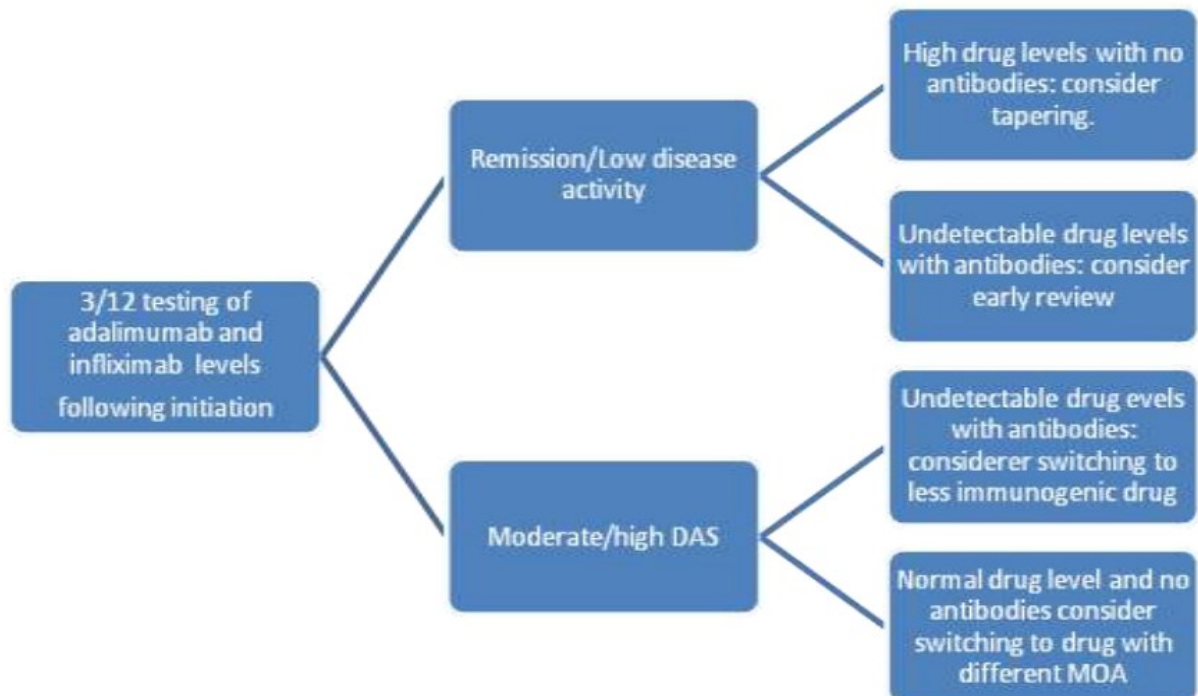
3/12 testing of adalimumab and infliximab levels following initiation

Remission/Low disease activity

High drug levels with no antibodies: consider tapering.

Undetectable drug levels with antibodies: consider early review

Moderate/high DAS

Undetectable drug evels with antibodies: considerer switching to less immunogenic drug

Normal drug level and no antibodies consider switching to drug with different MOA